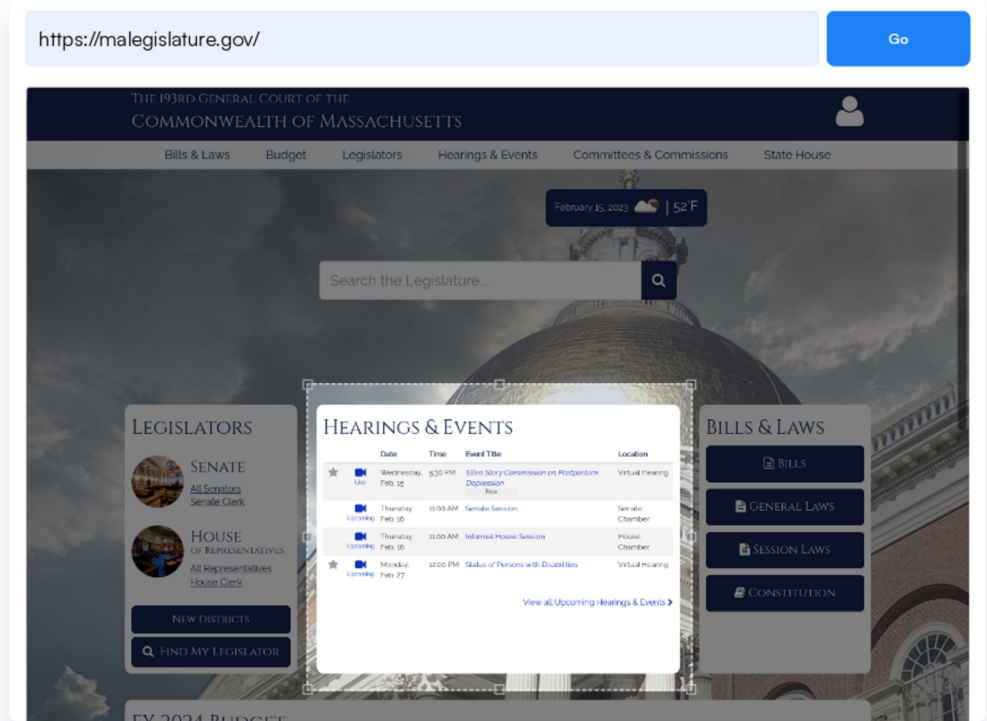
https://malegislature.gov/

Go

THE 193RD GENERAL COURT OF THE
COMMONWEALTH OF MASSACHUSETTS

Bills & Laws Budget Legislators Hearings & Events Committees & Commissions State House

February 15, 2023 | 52°F

Search the Legislature...

LEGISLATORS

SENATE
All Senators
Senate Clerk

HOUSE
OF REPRESENTATIVES
All Representatives
House Clerk

NEW DISTRICTS

FIND MY LEGISLATOR

HEARINGS & EVENTS

| | Date | Time | Event Title | Location |
|---|---|---|---|---|
| Live | Wednesday, Feb. 15 | 5:30 PM | Ellen Story Commission on Postpartum Depression | Virtual Hearing |
| Upcoming | Thursday, Feb. 16 | 11:00 AM | Senate Session | Senate Chamber |
| Upcoming | Thursday, Feb. 16 | 11:00 AM | Informal House Session | House Chamber |
| Upcoming | Monday, Feb. 27 | 12:00 PM | Status of Persons with Disabilities | Virtual Hearing |

View all Upcoming Hearings & Events

BILLS & LAWS

BILLS

GENERAL LAWS

SESSION LAWS

CONSTITUTION

FY 2024 BUDGET